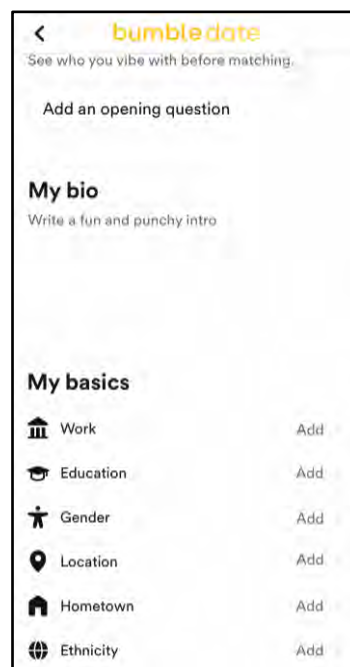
<
bumble date

See who you vibe with before matching.

Add an opening question

My bio

Write a fun and punchy intro

My basics

Work Add

Education Add

Gender Add

Location Add

Hometown Add

Ethnicity Add